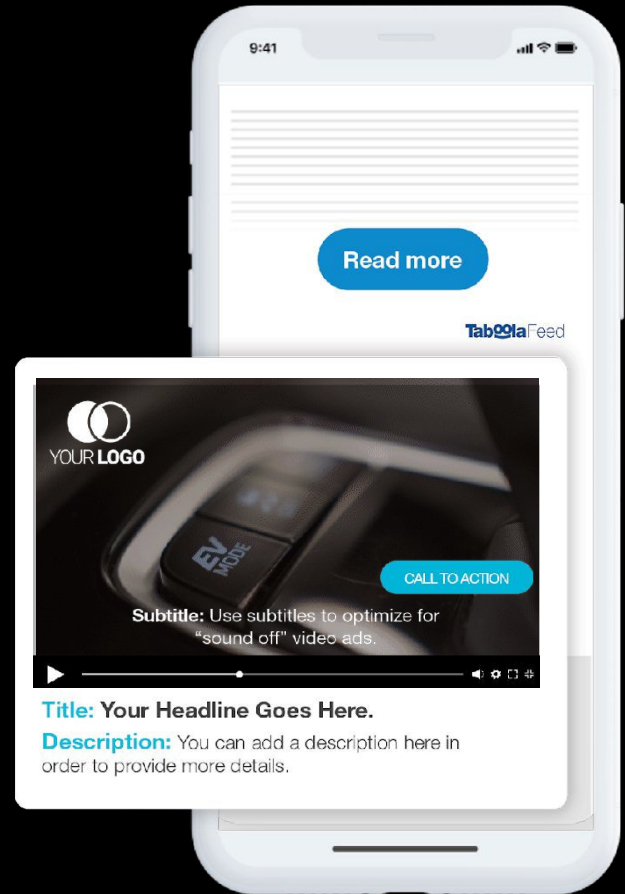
9:41

Read more

TaboolaFeed

YOUR LOGO

EV MODE

CALL TO ACTION

Subtitle: Use subtitles to optimize for "sound off" video ads.

Title: Your Headline Goes Here.

Description: You can add a description here in order to provide more details.